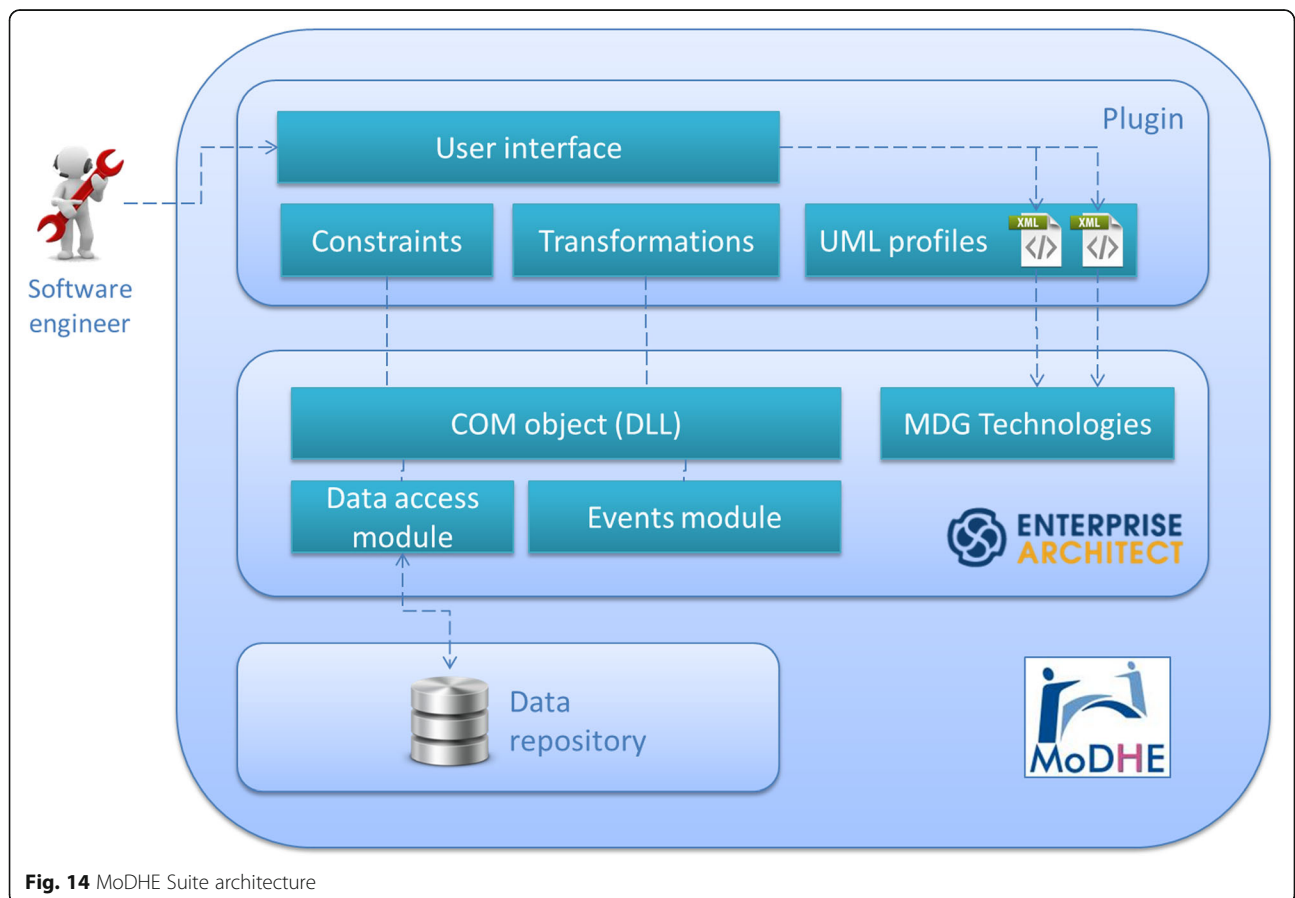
Plugin

User interface

Software engineer

Constraints

Transformations

UML profiles

XML

</>

XML

</>

COM object (DLL)

MDG Technologies

Data access module

Events module

ENTERPRISE ARCHITECT

Data repository

MoDHE

**Fig. 14** MoDHE Suite architecture